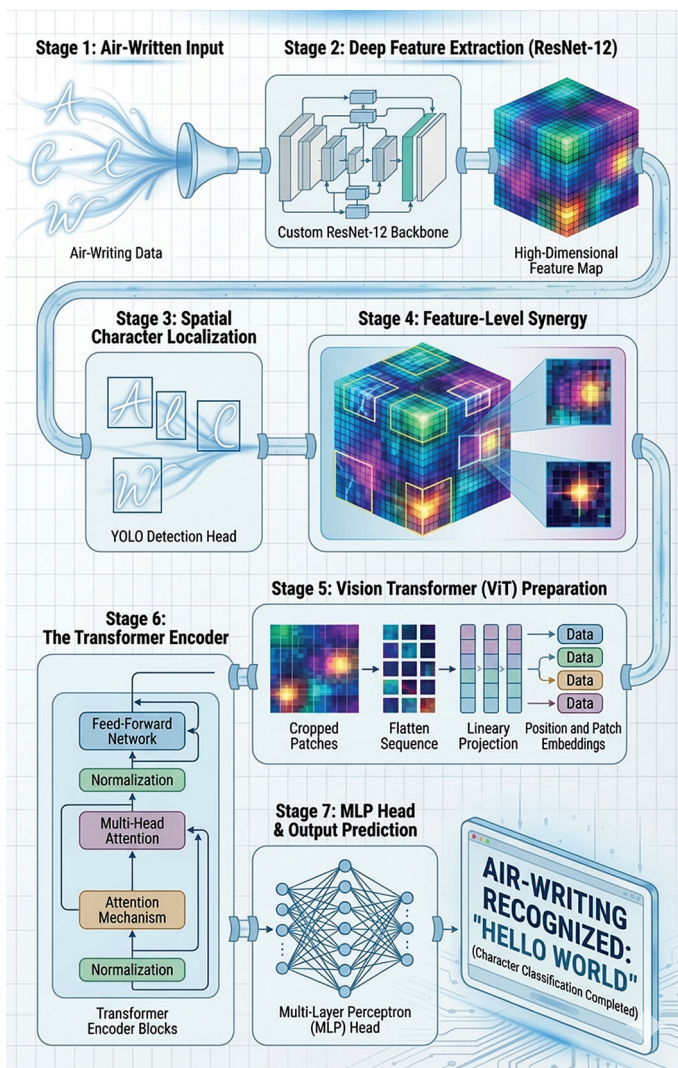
Stage 1: Air-Written Input

A C l W

Air-Writing Data

Stage 2: Deep Feature Extraction (ResNet-12)

Custom ResNet-12 Backbone

High-Dimensional Feature Map

Stage 3: Spatial Character Localization

A l C W

YOLO Detection Head

Stage 4: Feature-Level Synergy

Stage 5: Vision Transformer (ViT) Preparation

Cropped Patches

Flatten Sequence

Lineary Projection

Data

Data

Data

Data

Position and Patch Embeddings

Stage 6: The Transformer Encoder

Feed-Forward Network

Normalization

Multi-Head Attention

Attention Mechanism

Normalization

Transformer Encoder Blocks

Stage 7: MLP Head & Output Prediction

Multi-Layer Perceptron (MLP) Head

AIR-WRITING RECOGNIZED: "HELLO WORLD"

(Character Classification Completed)